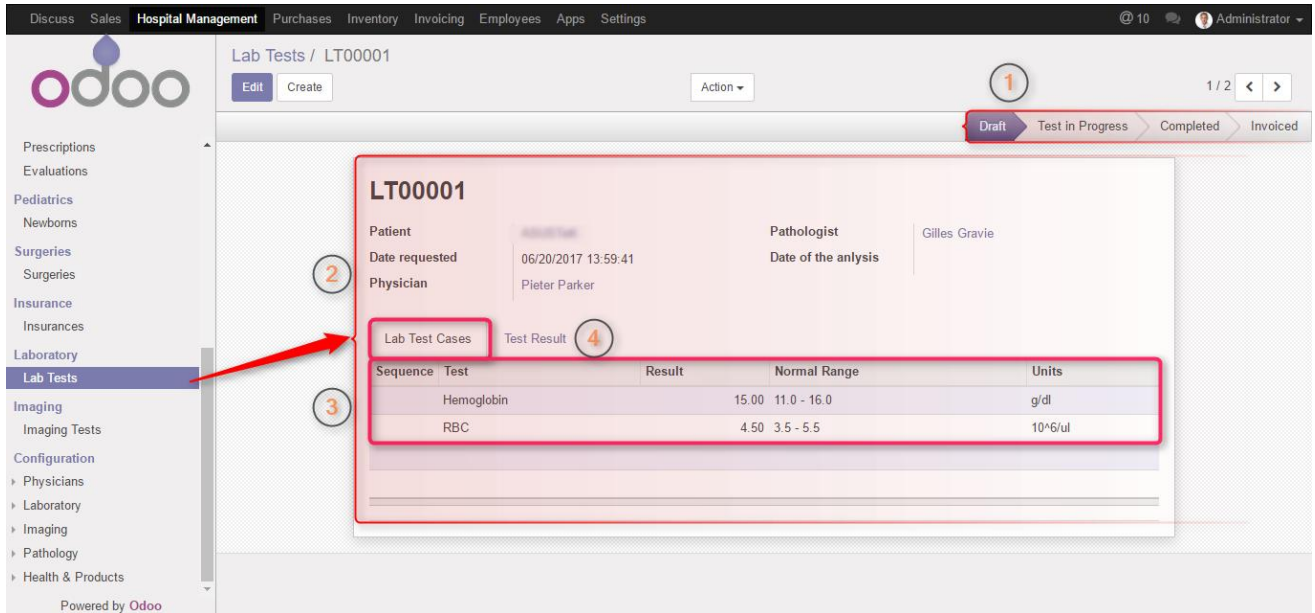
Discuss Sales Hospital Management Purchases Inventory Invoicing Employees Apps Settings

@10 Administrator

odoo

Prescriptions
Evaluations
Pediatrics
Newborns
Surgeries
Surgeries
Insurance
Insurances
Laboratory
Lab Tests
Imaging
Imaging Tests
Configuration
Physicians
Laboratory
Imaging
Pathology
Health & Products

Powered by Odoo

Lab Tests / LT00001

Edit Create

Action

1/2

1

Draft Test in Progress Completed Invoiced

LT00001

Patient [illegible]
Date requested 06/20/2017 13:59:41
Physician Pieter Parker

Pathologist Gilles Gravie
Date of the anlysis

2

Lab Test Cases Test Result 4

| Sequence | Test | Result | Normal Range | Units |
|---|---|---|---|---|
| | Hemoglobin | 15.00 | 11.0 - 16.0 | g/dl |
| | RBC | 4.50 | 3.5 - 5.5 | 10^6/ul |

3